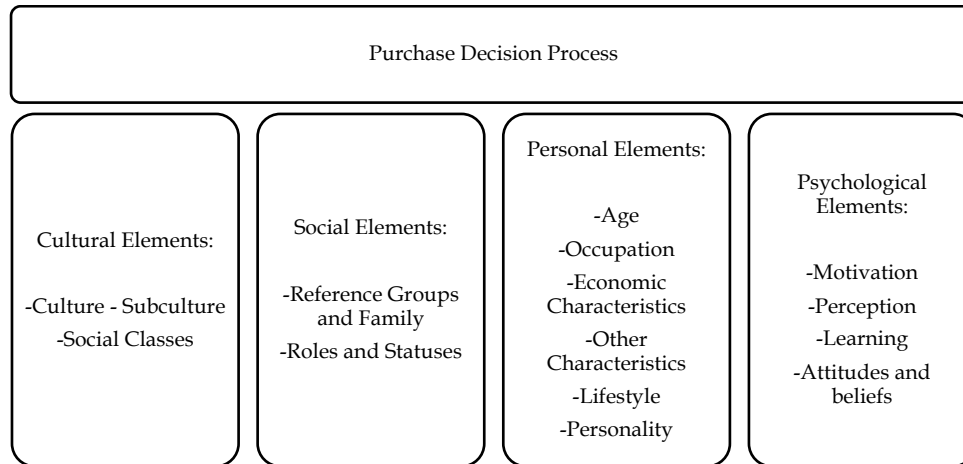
Purchase Decision Process

Cultural Elements:

-Culture - Subculture
-Social Classes

Social Elements:

-Reference Groups and Family
-Roles and Statuses

Personal Elements:

-Age
-Occupation
-Economic Characteristics
-Other Characteristics
-Lifestyle
-Personality

Psychological Elements:

-Motivation
-Perception
-Learning
-Attitudes and beliefs